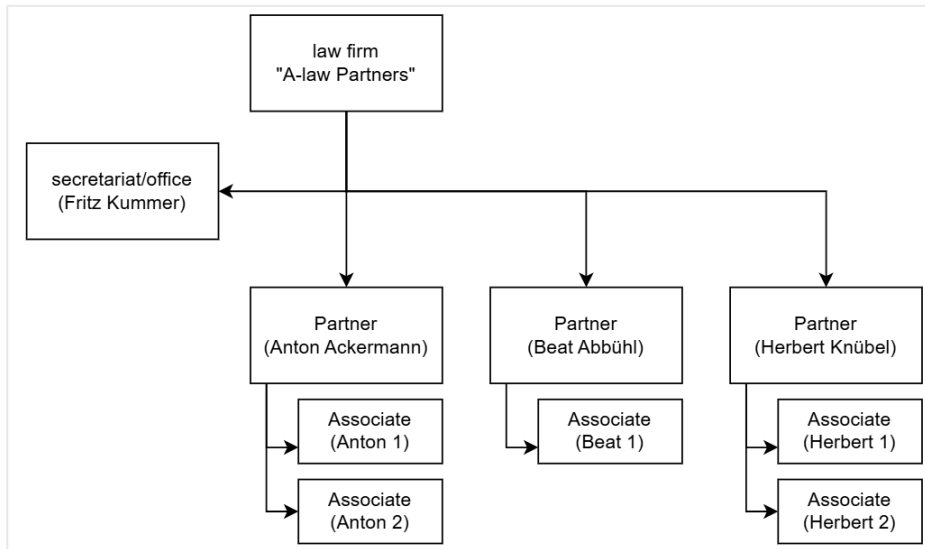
law firm
"A-law Partners"

secretariat/office
(Fritz Kummer)

Partner
(Anton Ackermann)

Associate
(Anton 1)

Associate
(Anton 2)

Partner
(Beat Abbühl)

Associate
(Beat 1)

Partner
(Herbert Knübel)

Associate
(Herbert 1)

Associate
(Herbert 2)